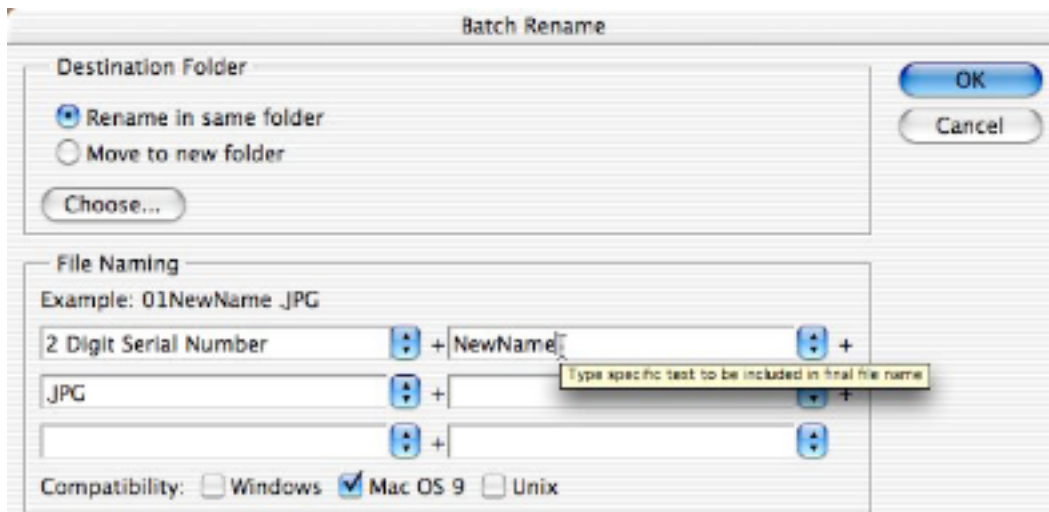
Batch Rename

Destination Folder

Rename in same folder

Move to new folder

Choose...

OK

Cancel

File Naming

Example: 01NewName .JPG

2 Digit Serial Number + NewName +

Type specific text to be included in final file name

.JPG + +

+

Compatibility: Windows Mac OS 9 Unix